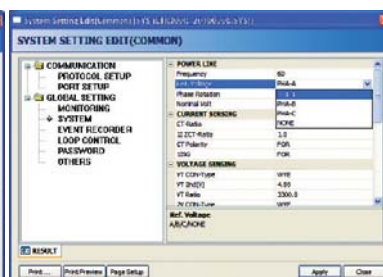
System Setting Edit(Common) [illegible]

SYSTEM SETTING EDIT(COMMON)

COMMUNICATION
PROTOCOL SETUP
PORT SETUP
GLOBAL SETTING
MONITORING
SYSTEM
EVENT RECORDER
LOOP CONTROL
PASSWORD
OTHERS

POWER LINE

| | |
|---|---|
| Frequency | 60 |
| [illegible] | PHA-A |
| Phase Rotation | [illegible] |
| Nominal Volt | PHA-B |
| | PHA-C |

CURRENT SENSING

| | |
|---|---|
| CT Ratio | NONE |
| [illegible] CT-Ratio | 1.0 |
| CT Polarity | FOR |
| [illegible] | FOR |

VOLTAGE SENSING

| | |
|---|---|
| VT CON-Type | WYE |
| VT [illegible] | 4.00 |
| VT Ratio | 3300.0 |
| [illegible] CON-Type | WYE |

Ref. Voltage
A/B/C/NONE

RESULT

Print... | Print Preview | Page Setup | Apply | Close